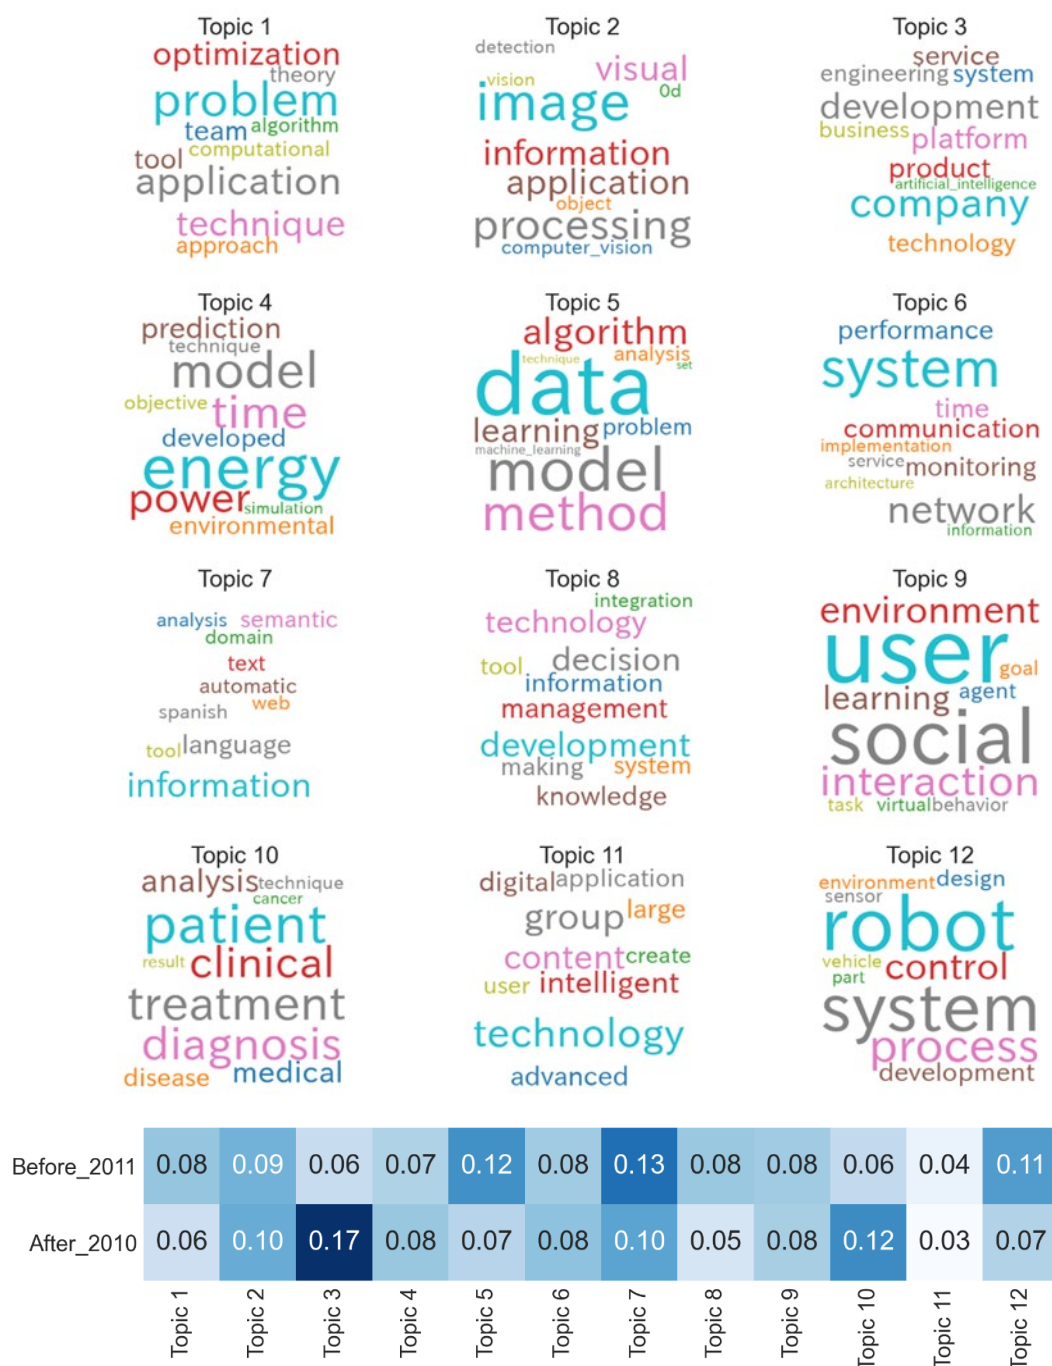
Topic 1
optimization
theory
problem
team algorithm
tool computational
application
technique
approach

Topic 2
detection
vision
visual
image
0d
information
application
object
processing
computer_vision

Topic 3
service
engineering system
development
business platform
product
artificial_intelligence
company
technology

Topic 4
prediction
technique
model
objective time
developed
energy
power simulation
environmental

Topic 5
algorithm
technique analysis
set
data
learning problem
machine_learning
model
method

Topic 6
performance
system
time
communication
implementation
service monitoring
architecture
network
information

Topic 7
analysis semantic
domain
text
automatic
web
spanish
tool language
information

Topic 8
integration
technology
tool decision
information
management
development
making system
knowledge

Topic 9
environment
user goal
learning agent
social
interaction
task virtual behavior

Topic 10
analysis technique
cancer
patient
result clinical
treatment
diagnosis
disease medical

Topic 11
digital application
group large
content create
user intelligent
technology
advanced

Topic 12
environment design
sensor
robot
vehicle
part control
system
process
development

| | Topic 1 | Topic 2 | Topic 3 | Topic 4 | Topic 5 | Topic 6 | Topic 7 | Topic 8 | Topic 9 | Topic 10 | Topic 11 | Topic 12 |
|---|---|---|---|---|---|---|---|---|---|---|---|---|
| Before_2011 | 0.08 | 0.09 | 0.06 | 0.07 | 0.12 | 0.08 | 0.13 | 0.08 | 0.08 | 0.06 | 0.04 | 0.11 |
| After_2010 | 0.06 | 0.10 | 0.17 | 0.08 | 0.07 | 0.08 | 0.10 | 0.05 | 0.08 | 0.12 | 0.03 | 0.07 |